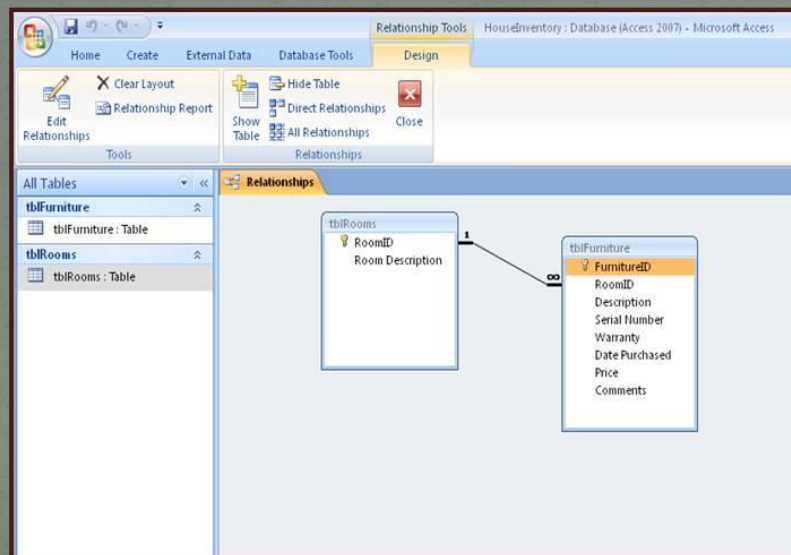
Relationship Tools HouseInventory : Database (Access 2007) - Microsoft Access

Home Create External Data Database Tools Design

Edit Relationships
Clear Layout
Relationship Report
Tools

Show Table
Hide Table
Direct Relationships
All Relationships
Close
Relationships

All Tables
tblFurniture
tblFurniture : Table
tblRooms
tblRooms : Table

Relationships

tblRooms
RoomID
Room Description

1
∞

tblFurniture
FurnitureID
RoomID
Description
Serial Number
Warranty
Date Purchased
Price
Comments